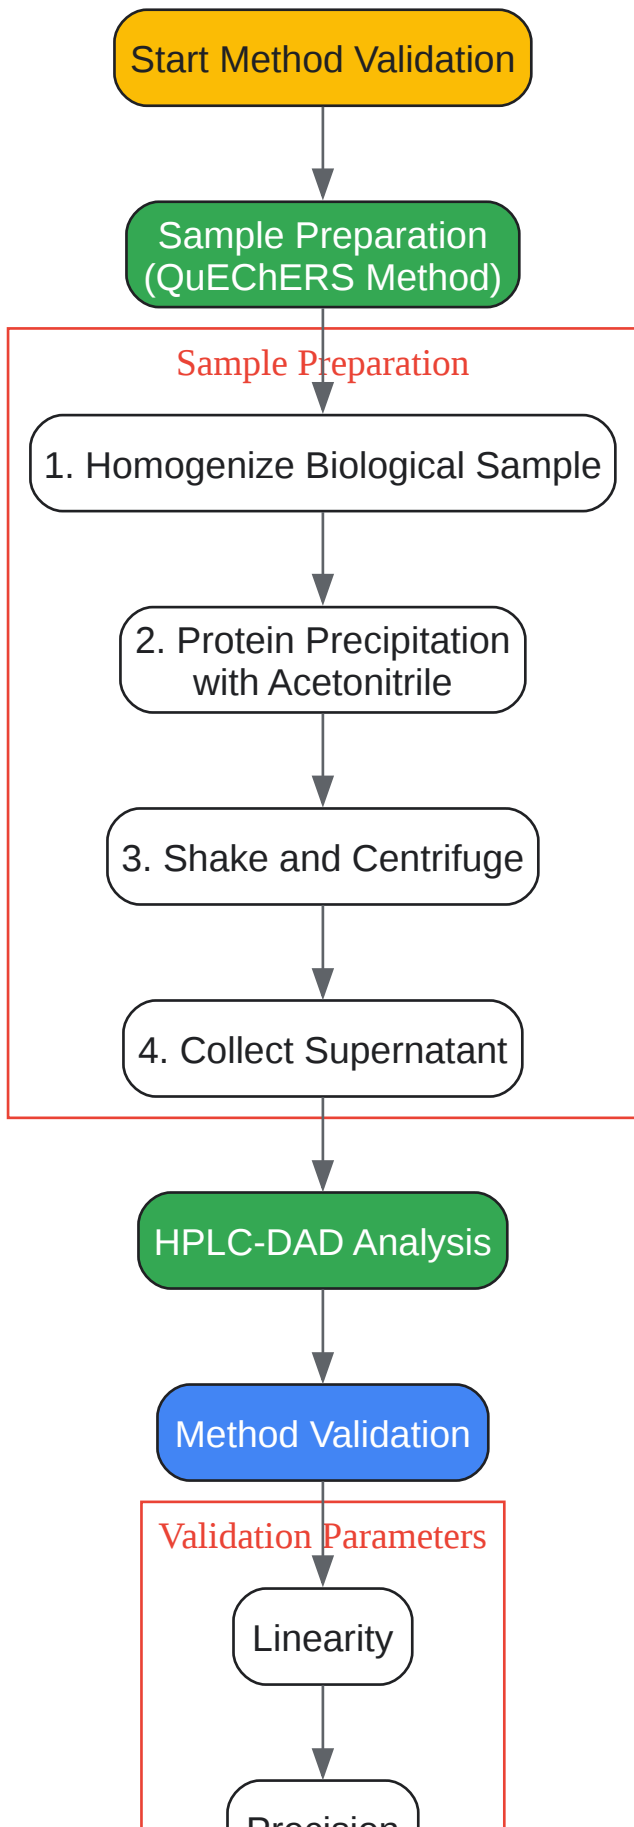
Start Method Validation

Sample Preparation (QuEChERS Method)

Sample Preparation

1. Homogenize Biological Sample

2. Protein Precipitation with Acetonitrile

3. Shake and Centrifuge

4. Collect Supernatant

HPLC-DAD Analysis

Method Validation

Validation Parameters

Linearity

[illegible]